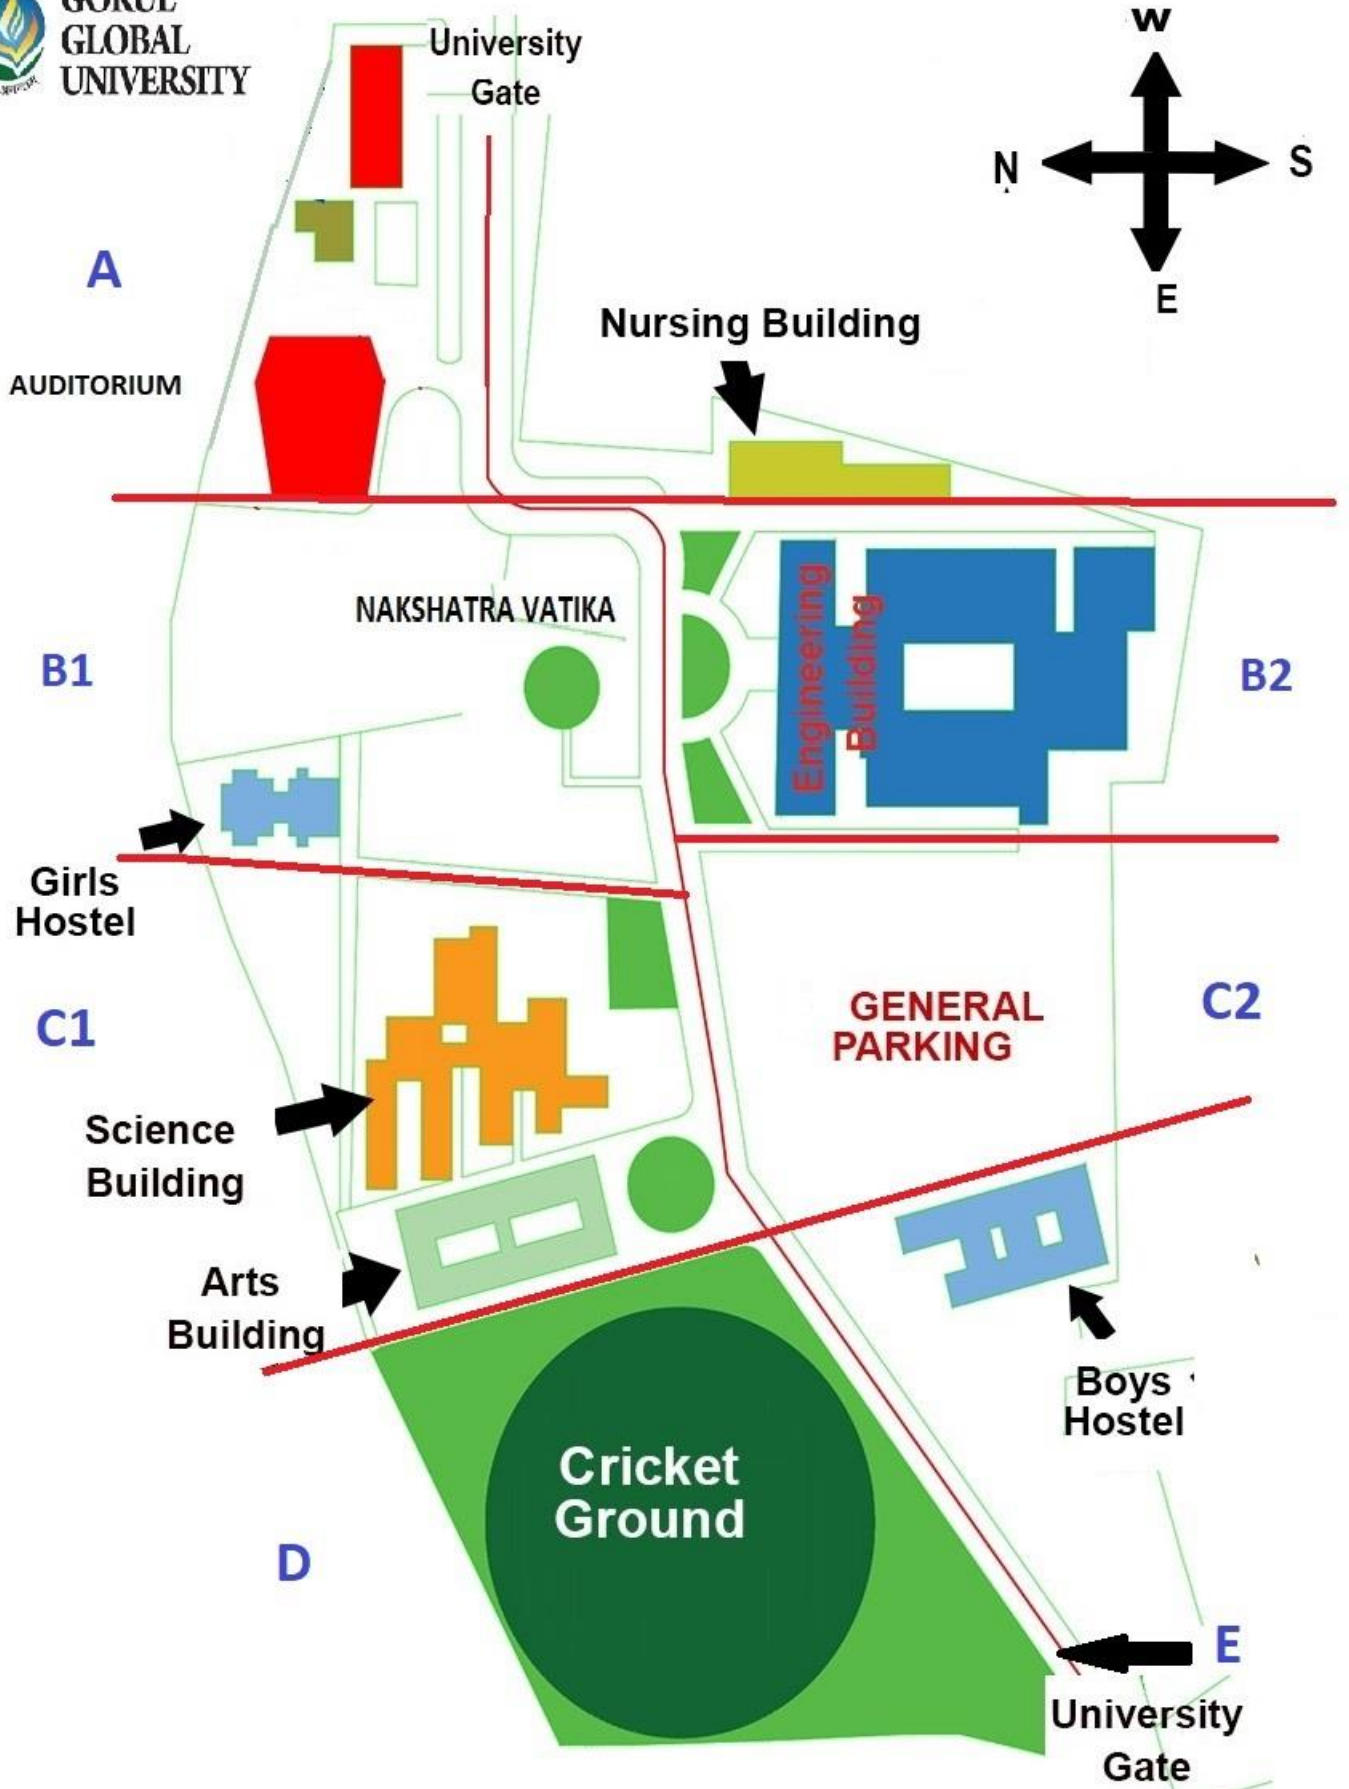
GOKUL GLOBAL UNIVERSITY

University Gate

W
N
S
E

A

AUDITORIUM

Nursing Building

NAKSHATRA VATIKA

Engineering Building

B1

B2

Girls Hostel

C1

GENERAL PARKING

C2

Science Building

Arts Building

Boys Hostel

Cricket Ground

D

E

University Gate